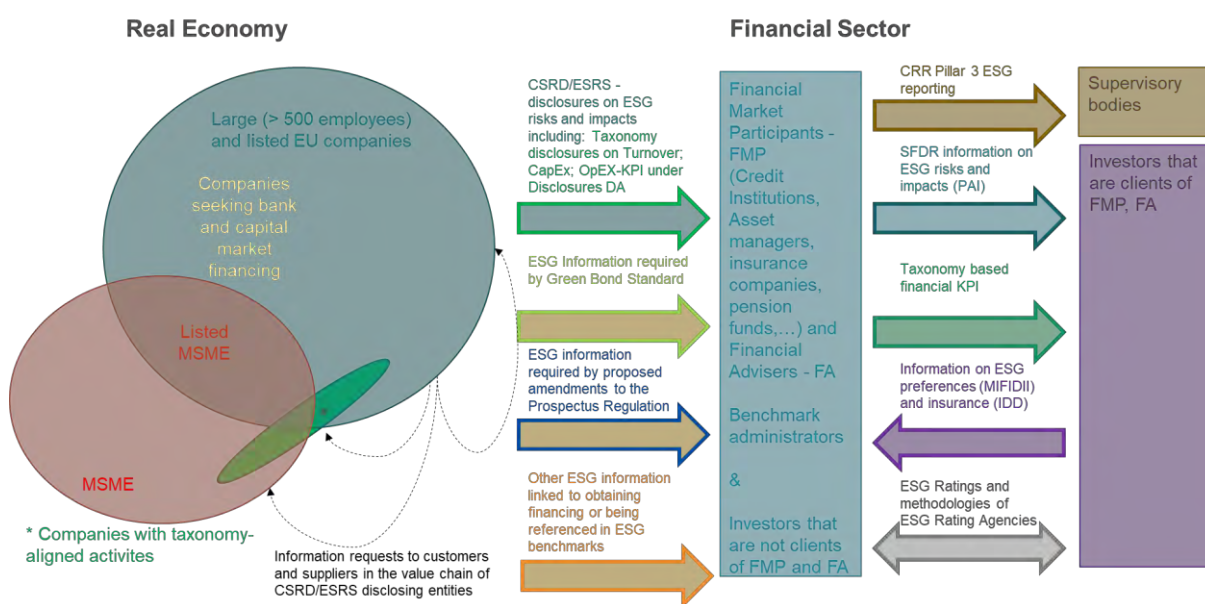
Real Economy

Financial Sector

Large (> 500 employees) and listed EU companies

Companies seeking bank and capital market financing

Listed MSME

MSME

*

* Companies with taxonomy-aligned activites

Information requests to customers and suppliers in the value chain of CSRD/ESRS disclosing entities

CSRD/ESRS - disclosures on ESG risks and impacts including: Taxonomy disclosures on Turnover; CapEx; OpEX-KPI under Disclosures DA

ESG Information required by Green Bond Standard

ESG information required by proposed amendments to the Prospectus Regulation

Other ESG information linked to obtaining financing or being referenced in ESG benchmarks

Financial Market Participants - FMP (Credit Institutions, Asset managers, insurance companies, pension funds,…) and Financial Advisers - FA

Benchmark administrators

&

Investors that are not clients of FMP and FA

CRR Pillar 3 ESG reporting

SFDR information on ESG risks and impacts (PAI)

Taxonomy based financial KPI

Information on ESG preferences (MIFIDII) and insurance (IDD)

ESG Ratings and methodologies of ESG Rating Agencies

Supervisory bodies

Investors that are clients of FMP, FA